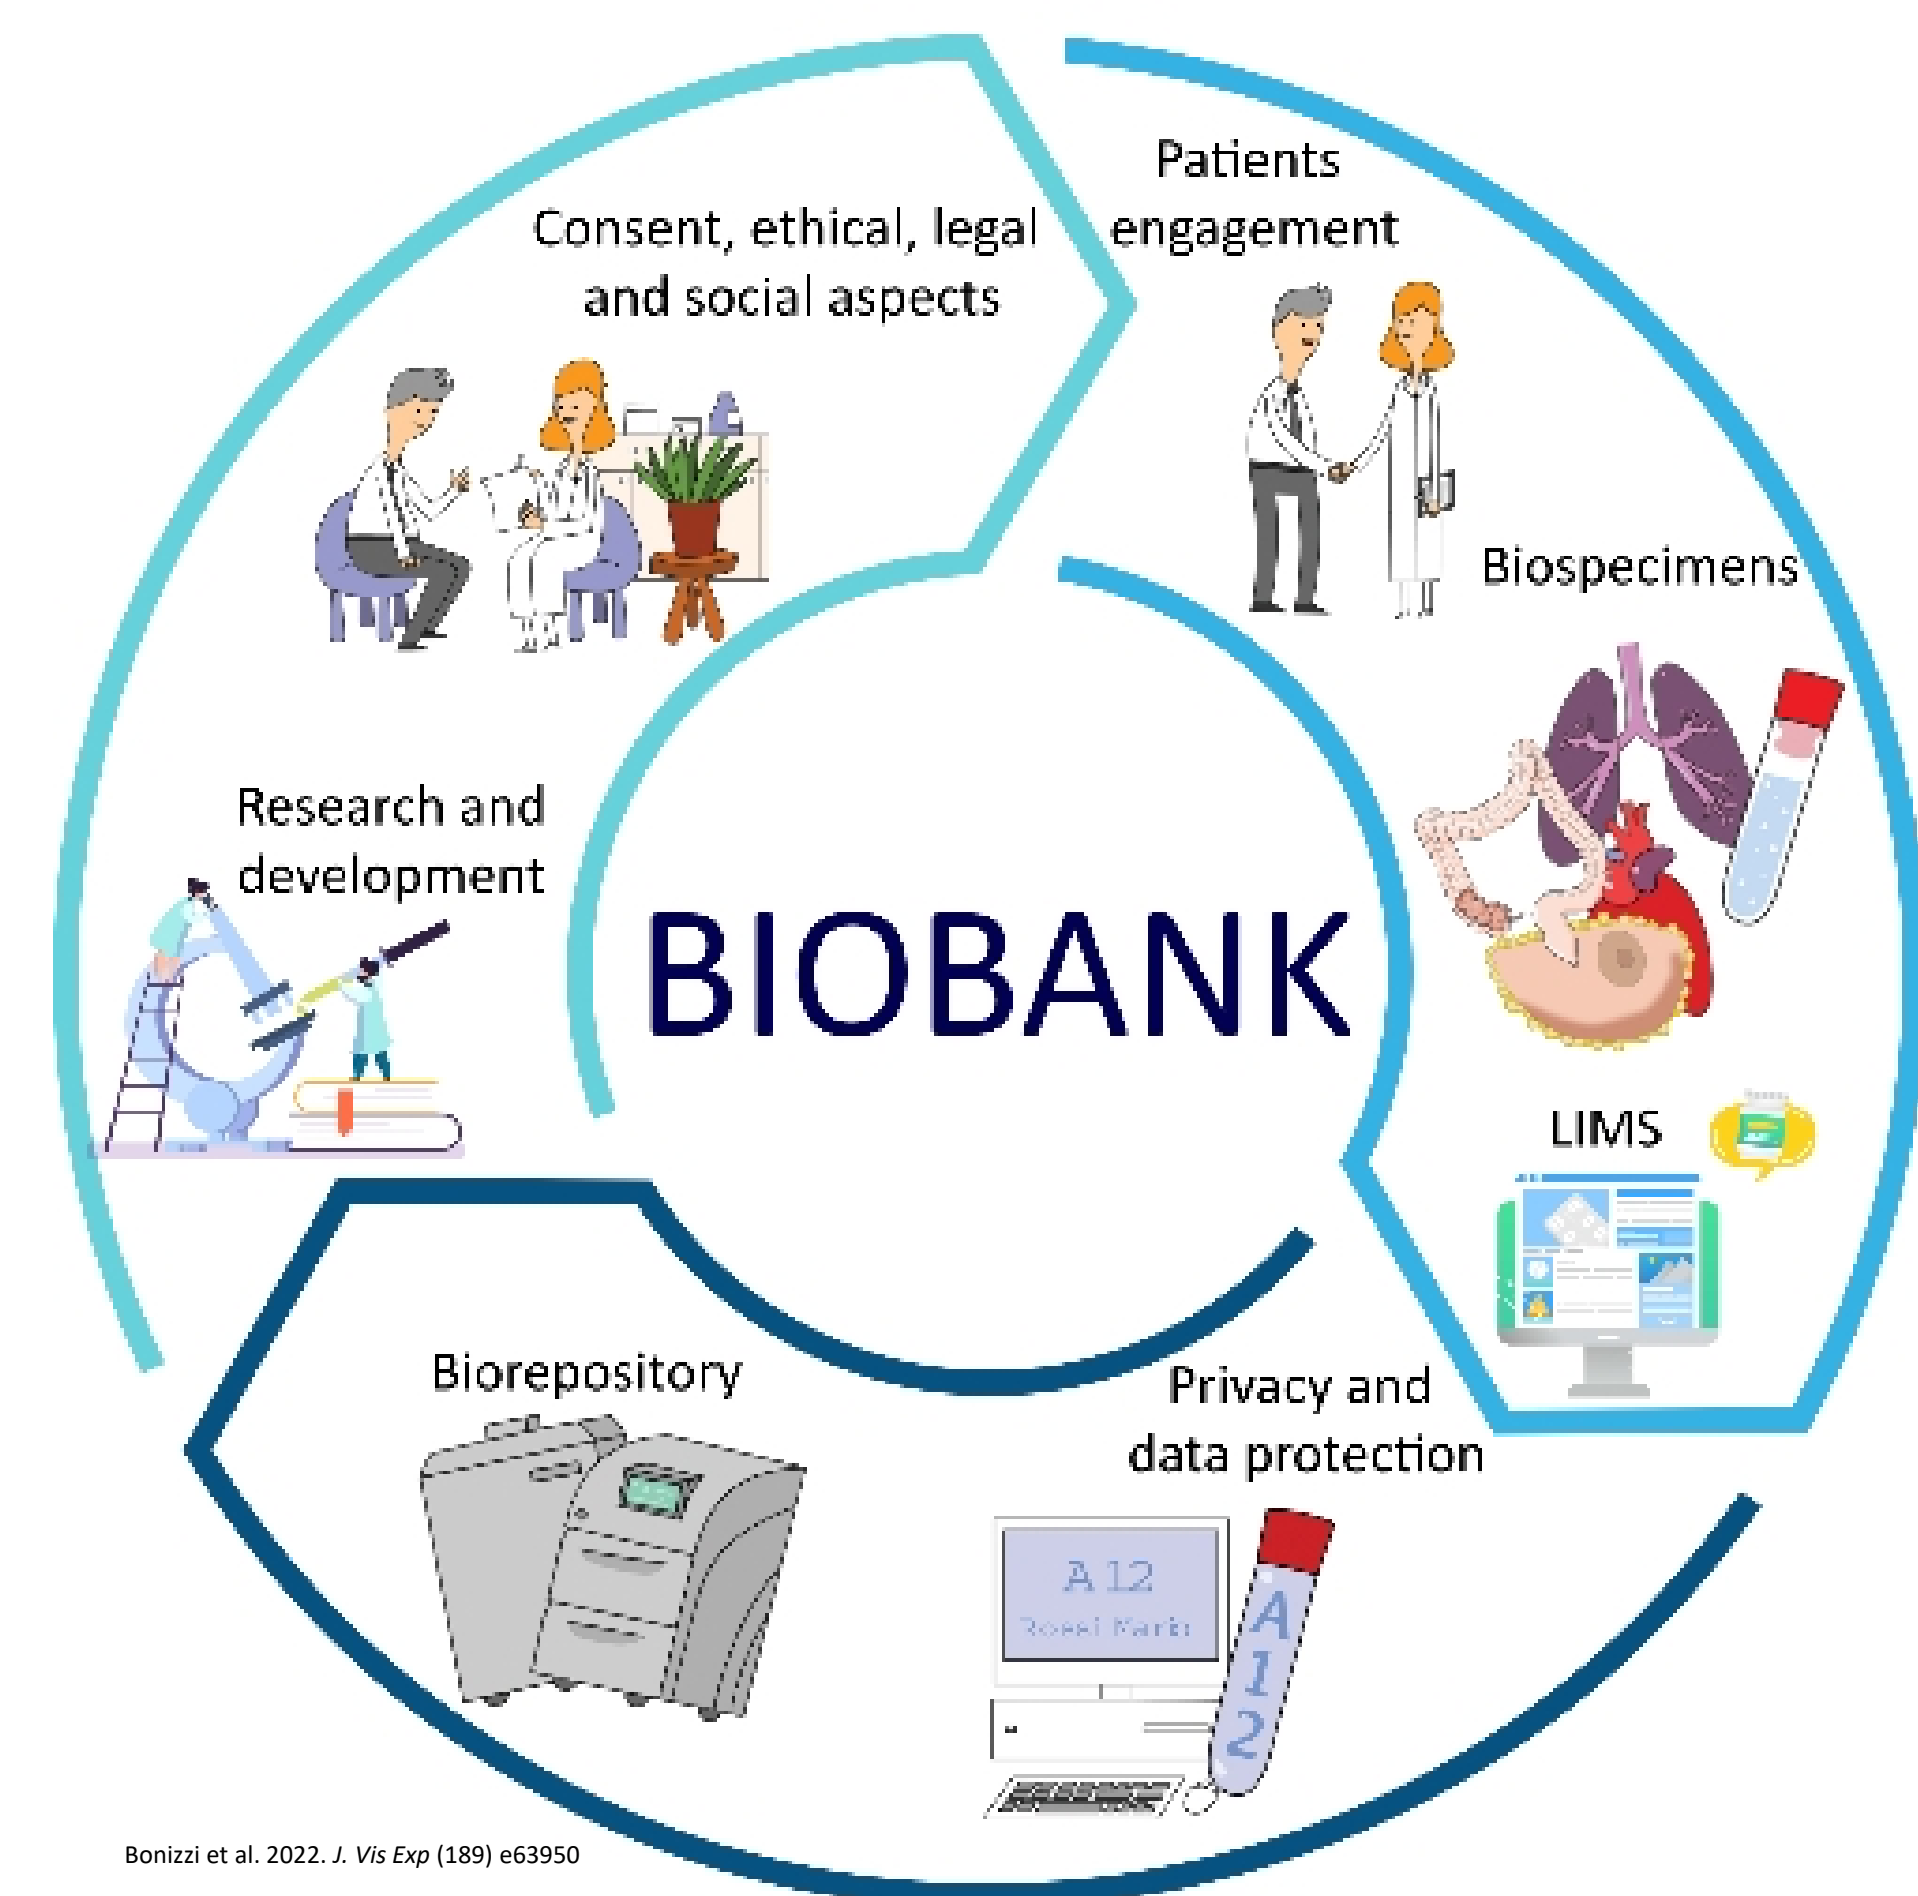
Consent, ethical, legal and social aspects

Patients engagement

Biospecimens

Research and development

BIOBANK

LIMS

Biorepository

Privacy and data protection

A 12

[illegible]

A 12

Bonizzi et al. 2022. *J. Vis Exp* (189) e63950